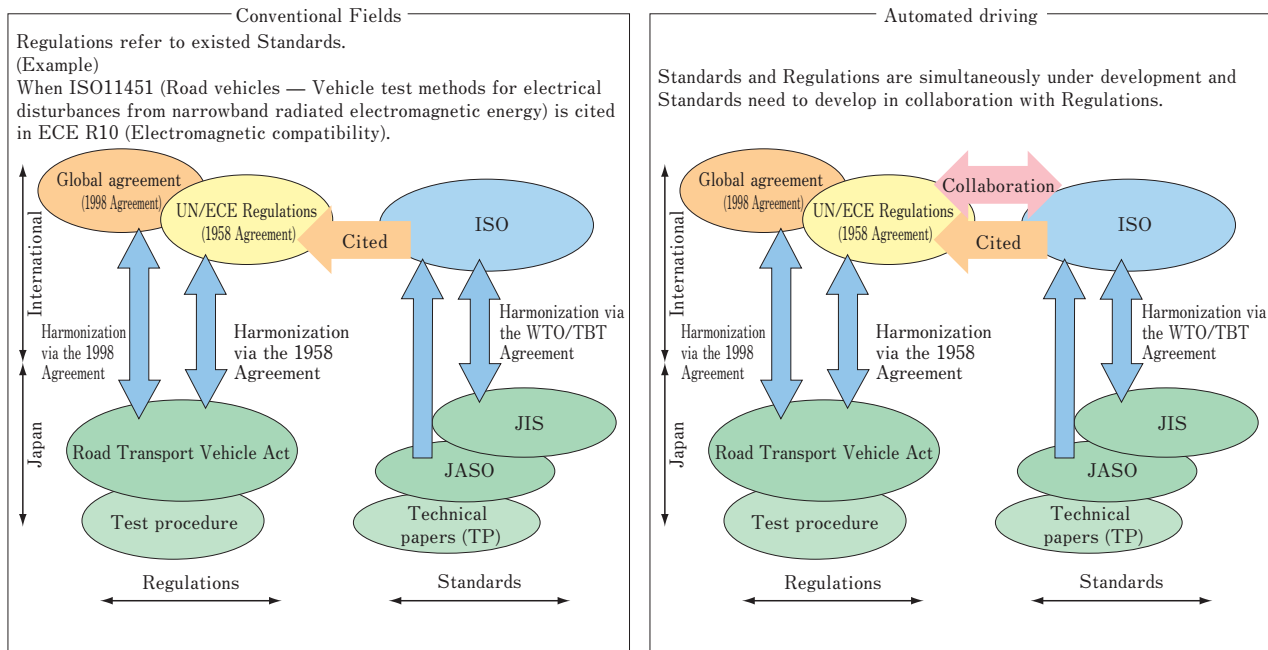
Conventional Fields

Regulations refer to existed Standards.
(Example)
When ISO11451 (Road vehicles — Vehicle test methods for electrical disturbances from narrowband radiated electromagnetic energy) is cited in ECE R10 (Electromagnetic compatibility).

International

Japan

Global agreement (1998 Agreement)

UN/ECE Regulations (1958 Agreement)

Cited

ISO

Harmonization via the 1998 Agreement

Harmonization via the 1958 Agreement

Harmonization via the WTO/TBT Agreement

Road Transport Vehicle Act

Test procedure

JIS

JASO

Technical papers (TP)

Regulations

Standards

Automated driving

Standards and Regulations are simultaneously under development and Standards need to develop in collaboration with Regulations.

International

Japan

Global agreement (1998 Agreement)

UN/ECE Regulations (1958 Agreement)

Collaboration

Cited

ISO

Harmonization via the 1998 Agreement

Harmonization via the 1958 Agreement

Harmonization via the WTO/TBT Agreement

Road Transport Vehicle Act

Test procedure

JIS

JASO

Technical papers (TP)

Regulations

Standards